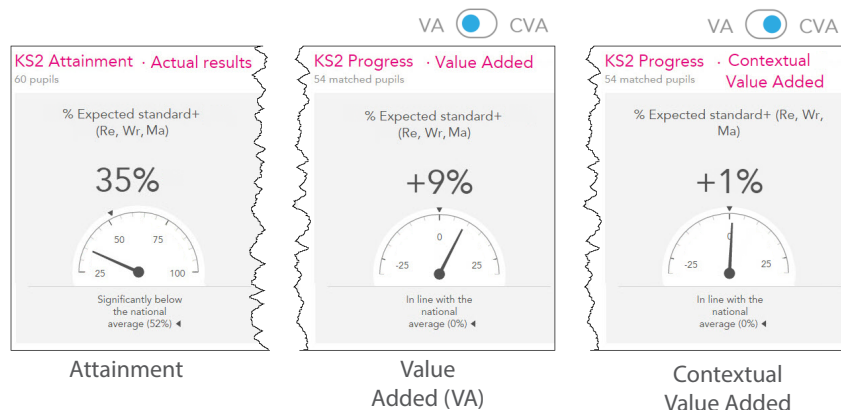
VA CVA

VA CVA

KS2 Attainment · Actual results
60 pupils

% Expected standard+ (Re, Wr, Ma)

35%

25 50 75 100

Significantly below the national average (52%)

Attainment

KS2 Progress · Value Added
54 matched pupils

% Expected standard+ (Re, Wr, Ma)

+9%

-25 0 25

In line with the national average (0%)

Value Added (VA)

KS2 Progress · Contextual Value Added
54 matched pupils

% Expected standard+ (Re, Wr, Ma)

+1%

-25 0 25

In line with the national average (0%)

Contextual Value Added